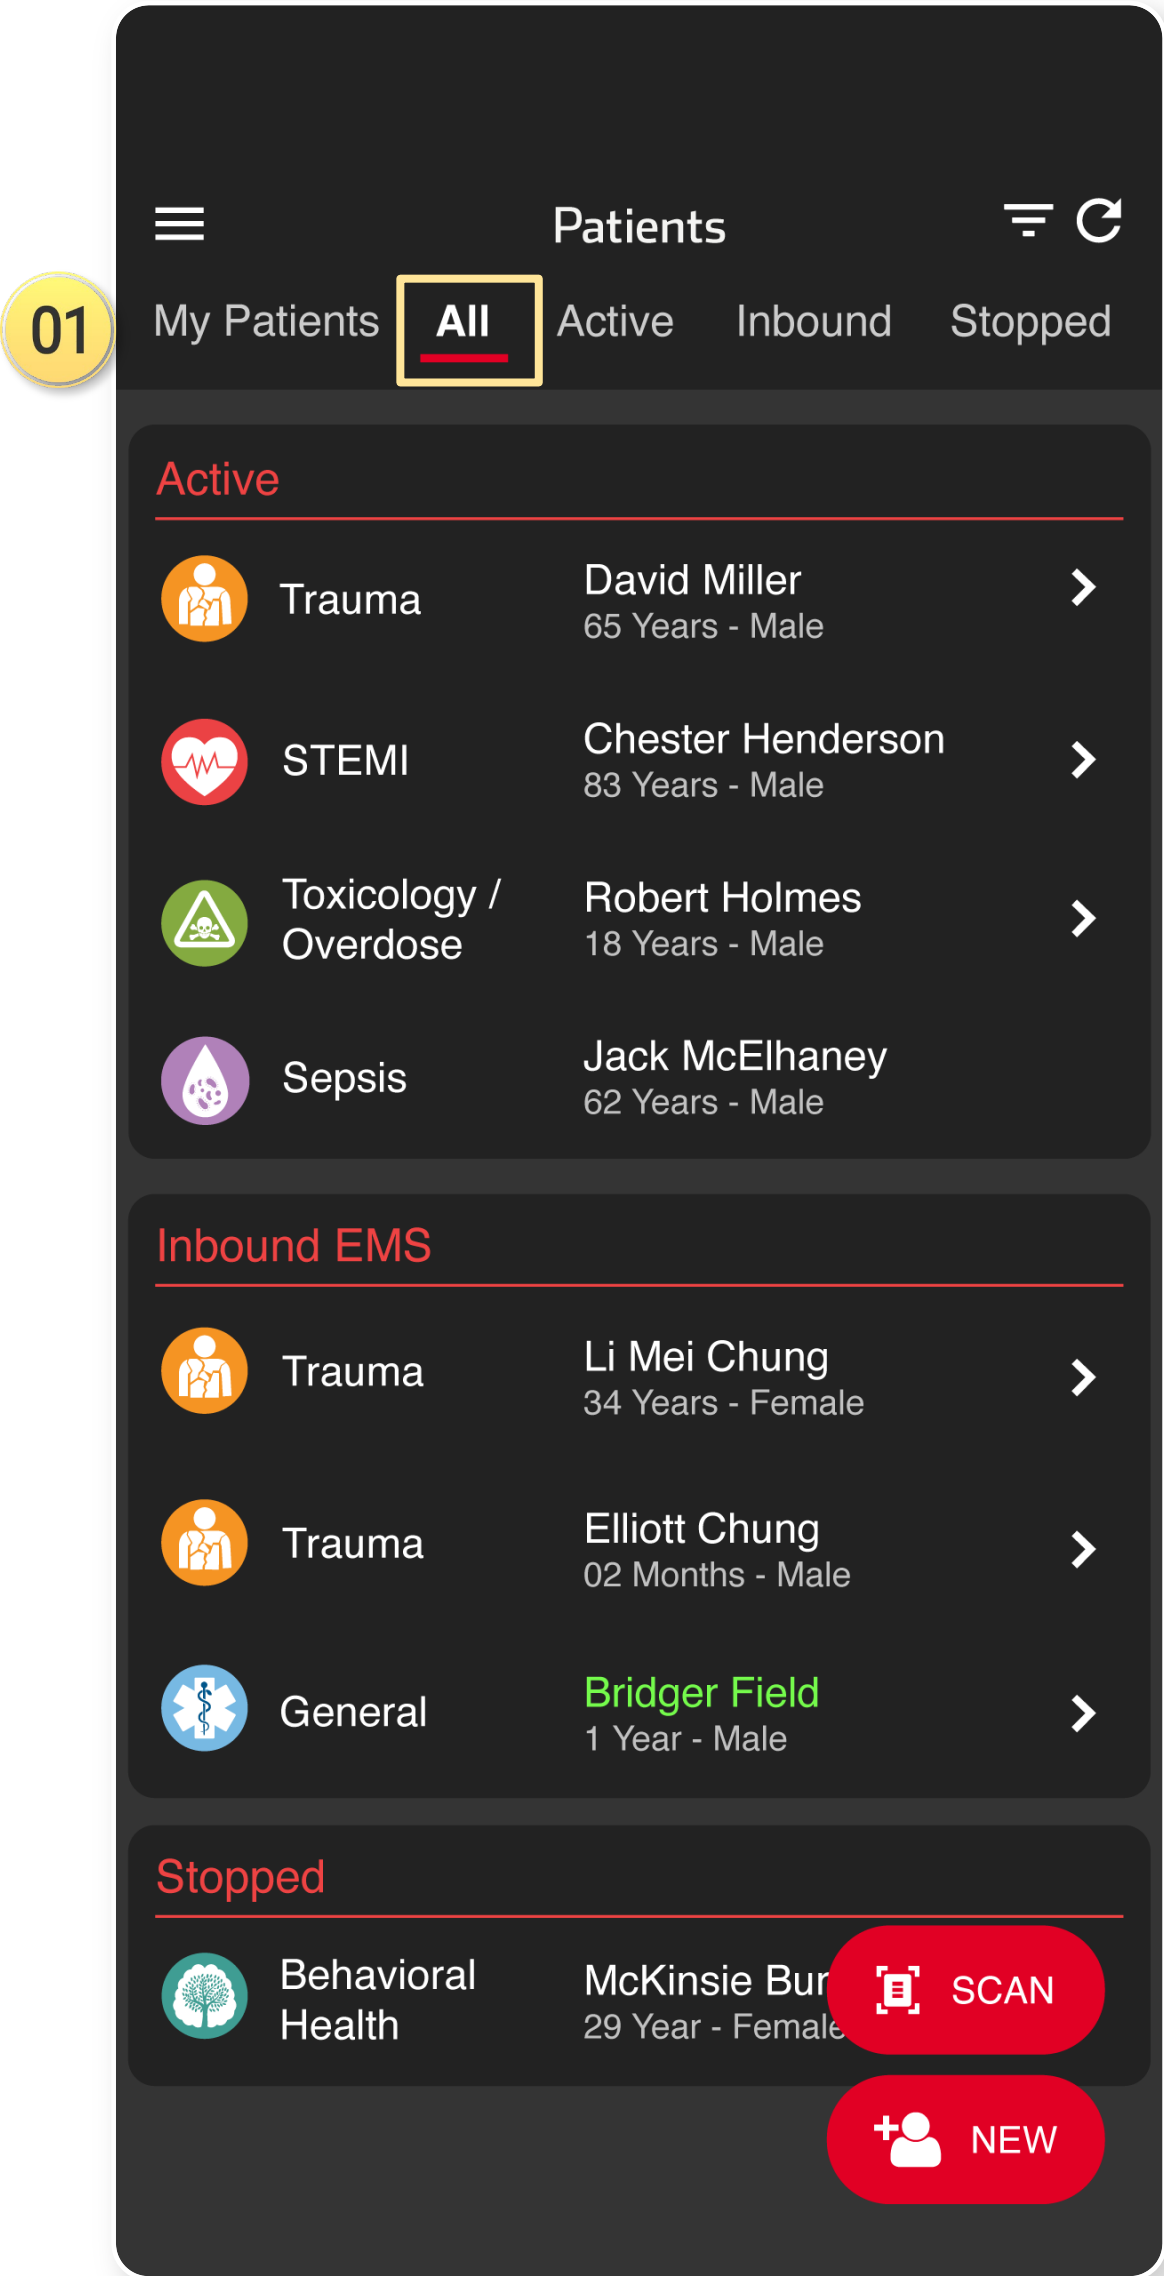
Patients

01

My Patients All Active Inbound Stopped

Active

Trauma David Miller 65 Years - Male

STEMI Chester Henderson 83 Years - Male

Toxicology / Overdose Robert Holmes 18 Years - Male

Sepsis Jack McElhaney 62 Years - Male

Inbound EMS

Trauma Li Mei Chung 34 Years - Female

Trauma Elliott Chung 02 Months - Male

General Bridger Field 1 Year - Male

Stopped

Behavioral Health McKinsie Bur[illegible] 29 Year - Female

SCAN

NEW